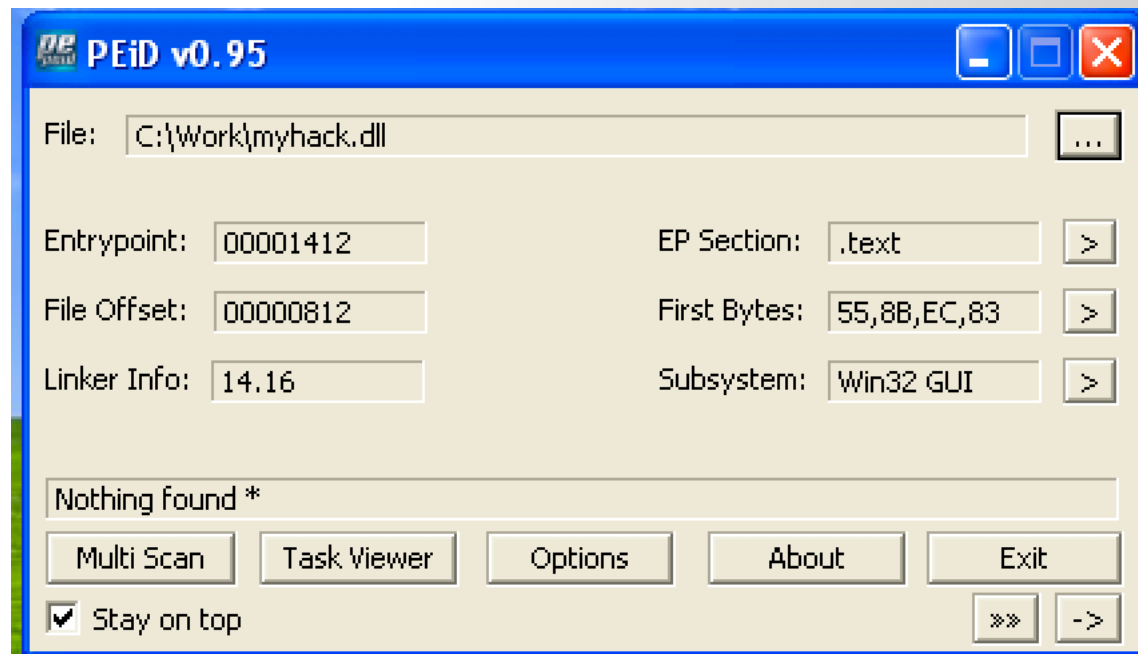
PEiD v0.95

File: C:\Work\myhack.dll ...

Entrypoint: 00001412

EP Section: .text >

File Offset: 00000812

First Bytes: 55,8B,EC,83 >

Linker Info: 14.16

Subsystem: Win32 GUI >

Nothing found *

Multi Scan | Task Viewer | Options | About | Exit

Stay on top

»» | ->